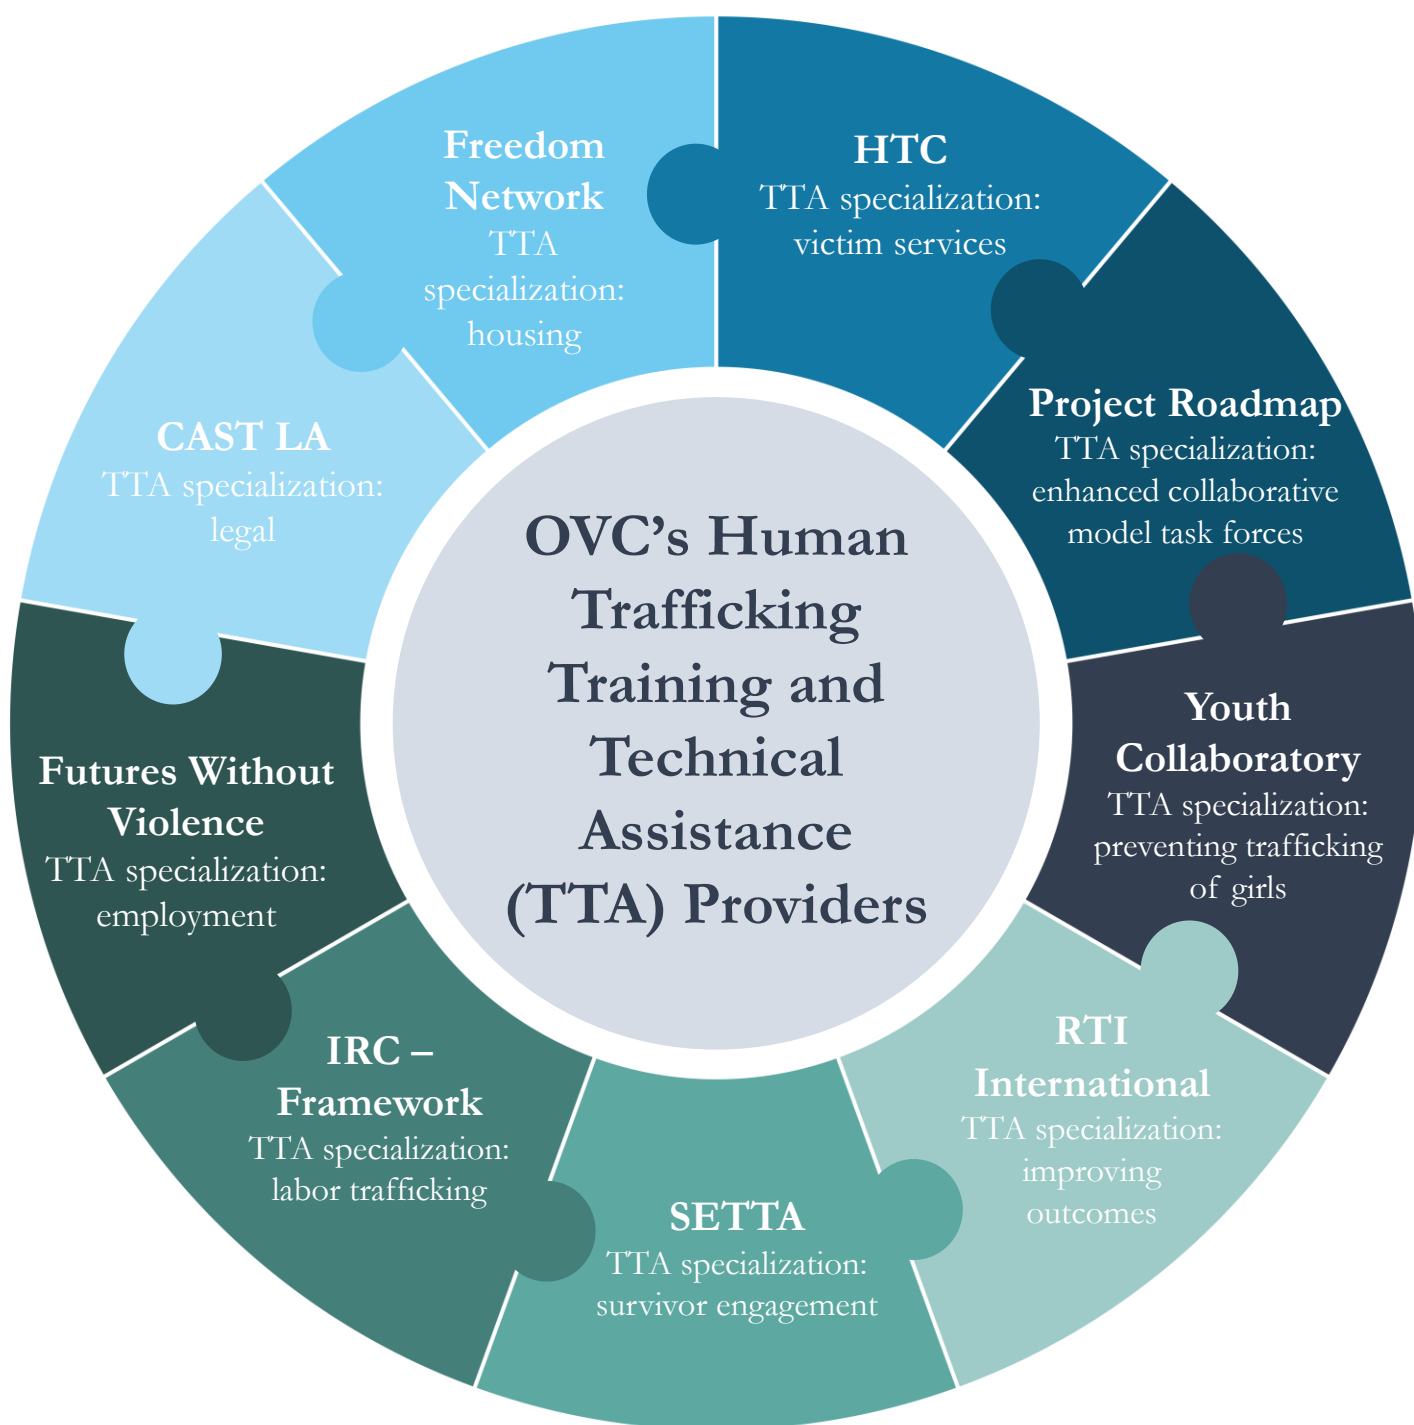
OVC's Human Trafficking Training and Technical Assistance (TTA) Providers

HTC
TTA specialization: victim services

Project Roadmap
TTA specialization: enhanced collaborative model task forces

Youth Collaboratory
TTA specialization: preventing trafficking of girls

RTI International
TTA specialization: improving outcomes

SETTA
TTA specialization: survivor engagement

IRC – Framework
TTA specialization: labor trafficking

Futures Without Violence
TTA specialization: employment

CAST LA
TTA specialization: legal

Freedom Network
TTA specialization: housing